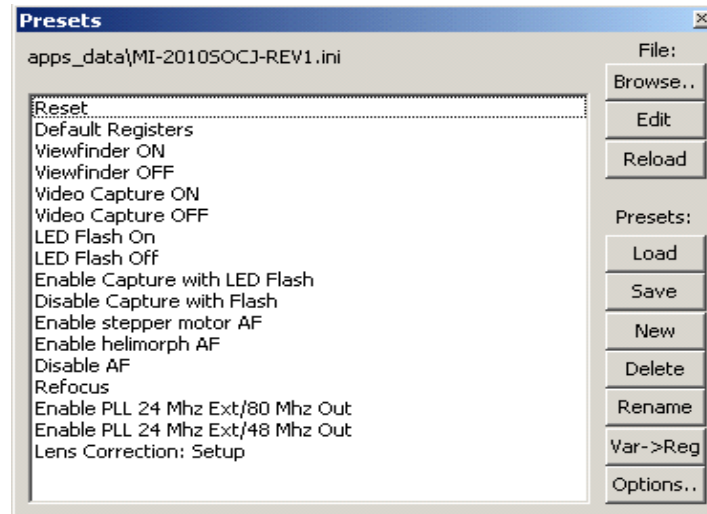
Presets

apps_data\MI-2010SOCJ-REV1.ini

File:
Browse..
Edit
Reload

Reset
Default Registers
Viewfinder ON
Viewfinder OFF
Video Capture ON
Video Capture OFF
LED Flash On
LED Flash Off
Enable Capture with LED Flash
Disable Capture with Flash
Enable stepper motor AF
Enable helimorph AF
Disable AF
Refocus
Enable PLL 24 Mhz Ext/80 Mhz Out
Enable PLL 24 Mhz Ext/48 Mhz Out
Lens Correction: Setup

Presets:
Load
Save
New
Delete
Rename
Var->Reg
Options..